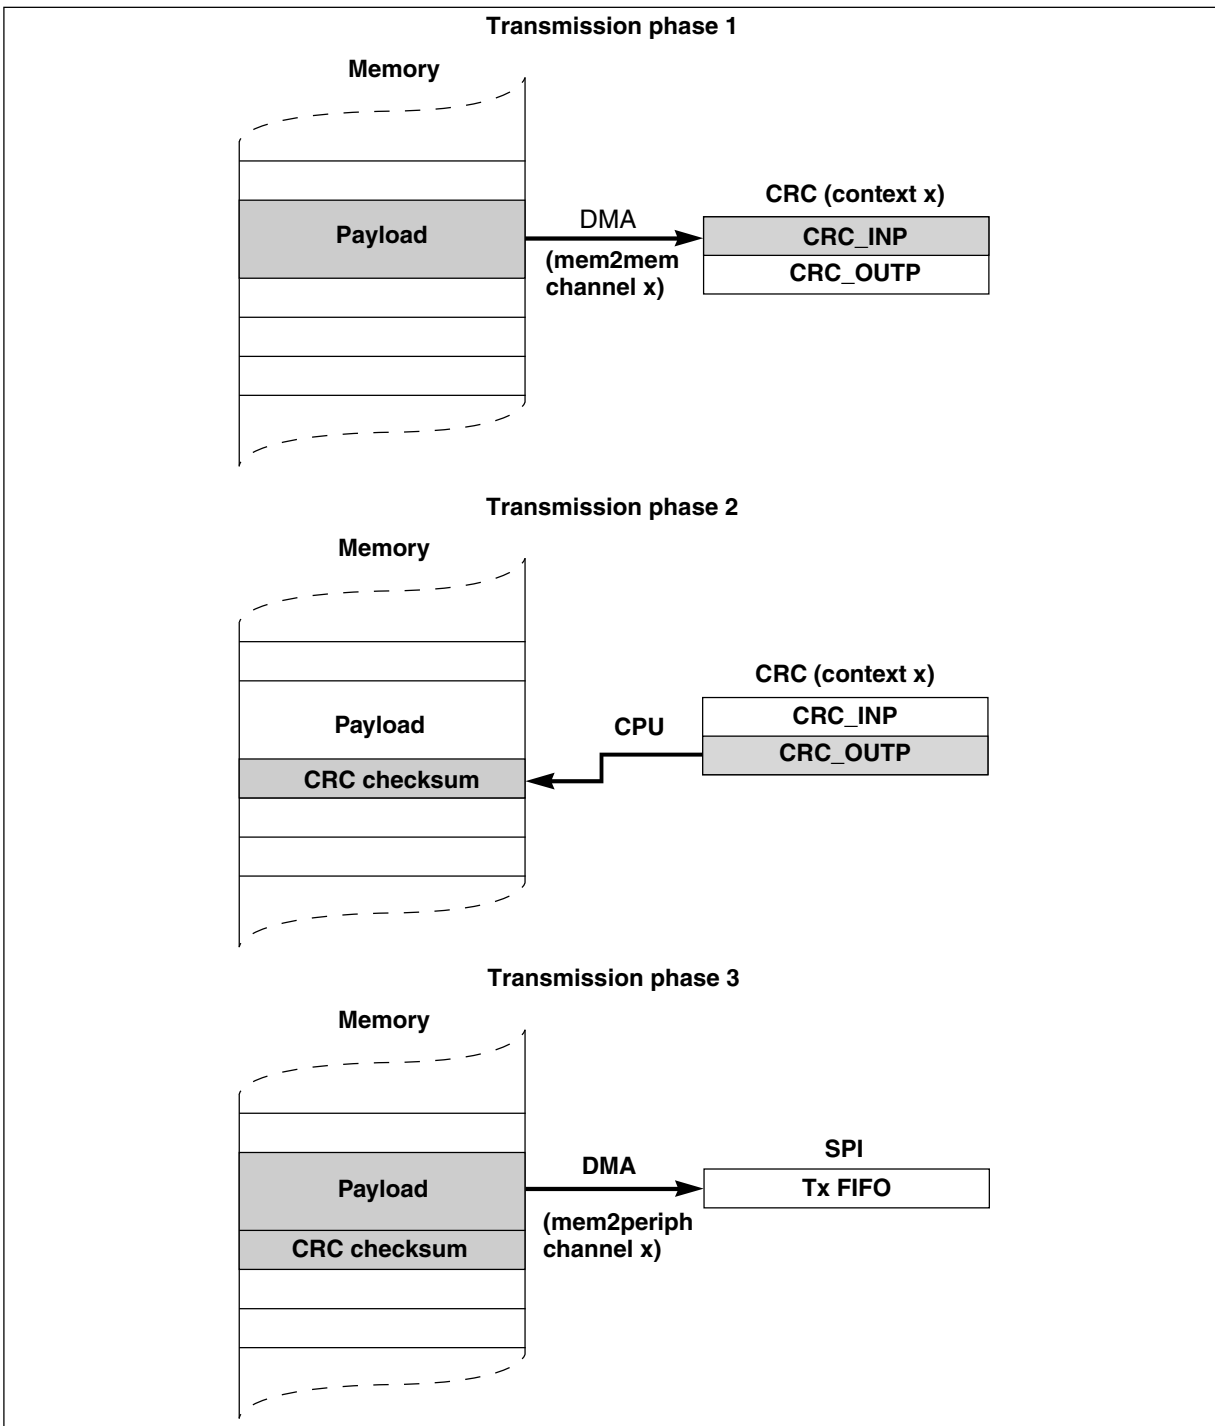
Transmission phase 1

Memory

Payload

DMA

(mem2mem channel x)

CRC (context x)

CRC_INP

CRC_OUTP

Transmission phase 2

Memory

Payload

CRC checksum

CPU

CRC (context x)

CRC_INP

CRC_OUTP

Transmission phase 3

Memory

Payload

CRC checksum

DMA

(mem2periph channel x)

SPI

Tx FIFO